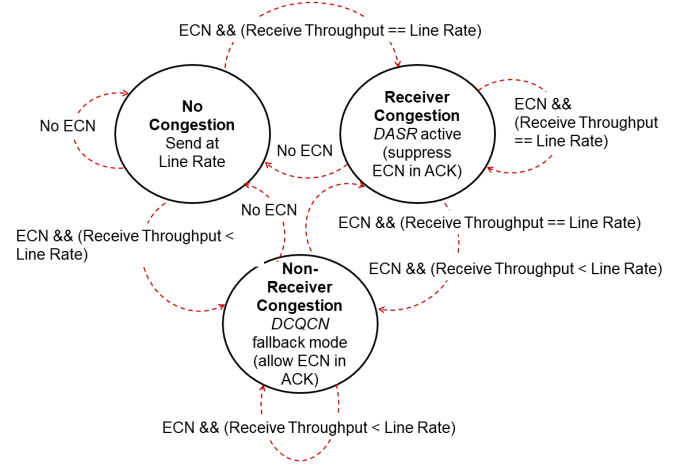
ECN && (Receive Throughput == Line Rate)

No ECN

No Congestion Send at Line Rate

Receiver Congestion *DASR* active (suppress ECN in ACK)

ECN && (Receive Throughput == Line Rate)

No ECN

No ECN

ECN && (Receive Throughput < Line Rate)

ECN && (Receive Throughput == Line Rate)

ECN && (Receive Throughput < Line Rate)

Non-Receiver Congestion *DCQCN* fallback mode (allow ECN in ACK)

ECN && (Receive Throughput < Line Rate)